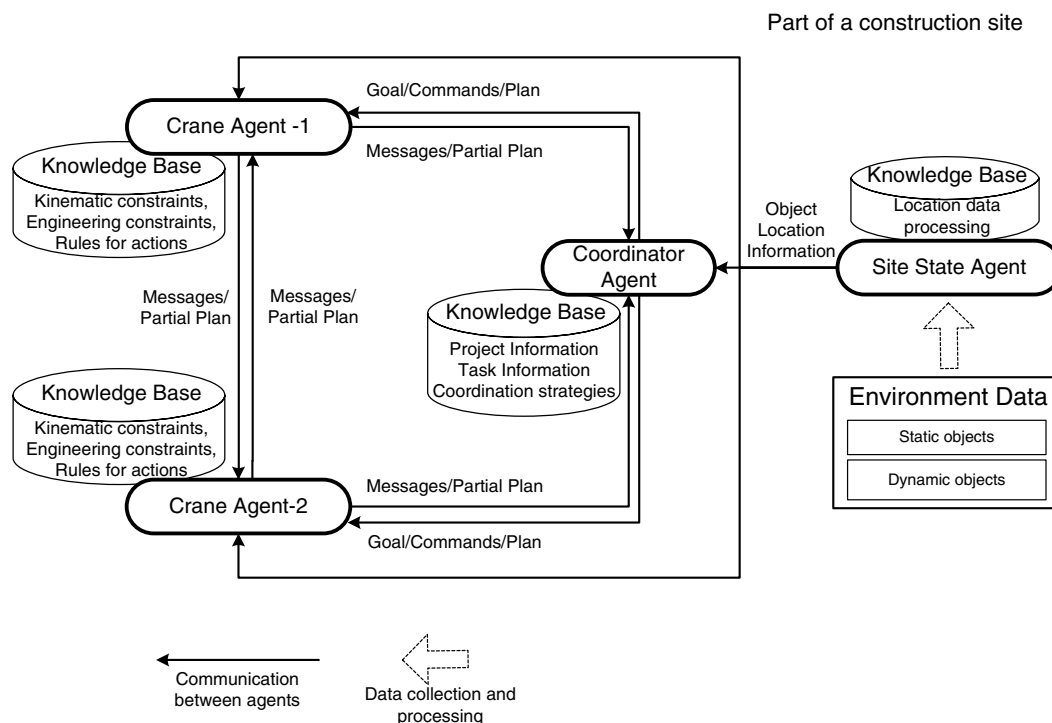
Part of a construction site

Goal/Commands/Plan

Crane Agent -1

Messages/Partial Plan

Knowledge Base

Kinematic constraints, Engineering constraints, Rules for actions

Messages/ Partial Plan

Messages/ Partial Plan

Coordinator Agent

Knowledge Base

Project Information Task Information Coordination strategies

Object Location Information

Knowledge Base

Location data processing

Site State Agent

Environment Data

Static objects

Dynamic objects

Knowledge Base

Kinematic constraints, Engineering constraints, Rules for actions

Crane Agent-2

Messages/Partial Plan

Goal/Commands/Plan

Communication between agents

Data collection and processing